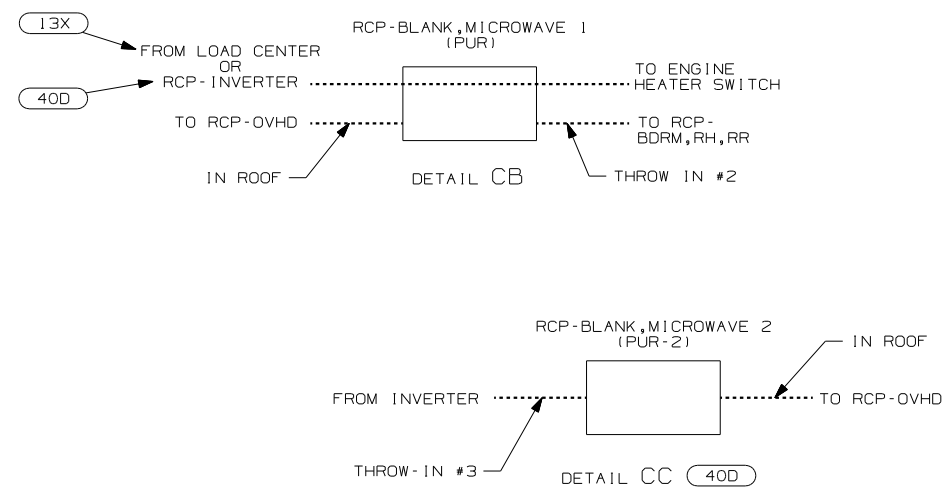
13X
FROM LOAD CENTER
OR
RCP-INVERTER
40D

RCP-BLANK,MICROWAVE 1
(PUR)

TO ENGINE
HEATER SWITCH

TO RCP-OVHD

TO RCP-
BDRM,RH,RR

IN ROOF

DETAIL CB

THROW IN #2

RCP-BLANK,MICROWAVE 2
(PUR-2)

IN ROOF

FROM INVERTER

TO RCP-OVHD

THROW-IN #3

DETAIL CC
40D